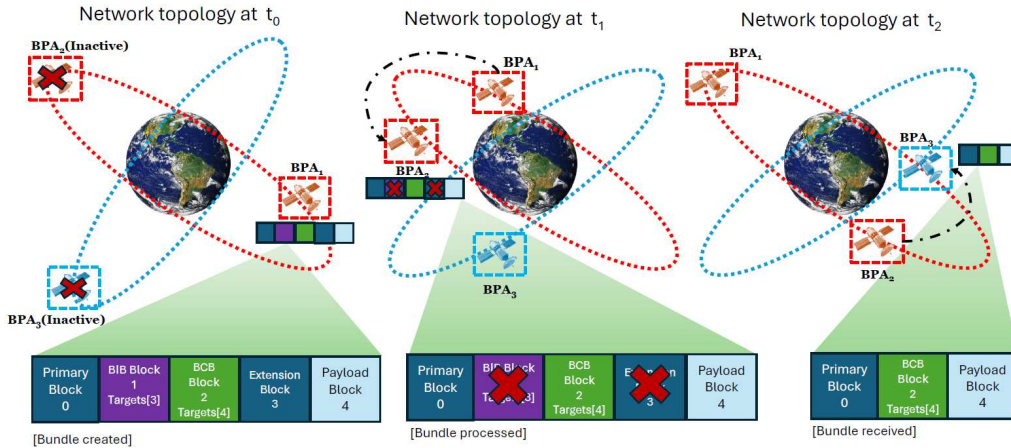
Network topology at $t_0$

$BPA_2$(Inactive)

$BPA_1$

$BPA_3$(Inactive)

| Primary Block 0 | BIB Block 1 Targets[3] | BCB Block 2 Targets[4] | Extension Block 3 | Payload Block 4 |
|---|---|---|---|---|

[Bundle created]

Network topology at $t_1$

$BPA_1$

$BPA_2$

$BPA_3$

| Primary Block 0 | BIB Block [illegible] Targets[3] | BCB Block 2 Targets[4] | E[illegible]n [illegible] 3 | Payload Block 4 |
|---|---|---|---|---|

[Bundle processed]

Network topology at $t_2$

$BPA_1$

$BPA_3$

$BPA_2$

| Primary Block 0 | BCB Block 2 Targets[4] | Payload Block 4 |
|---|---|---|

[Bundle received]